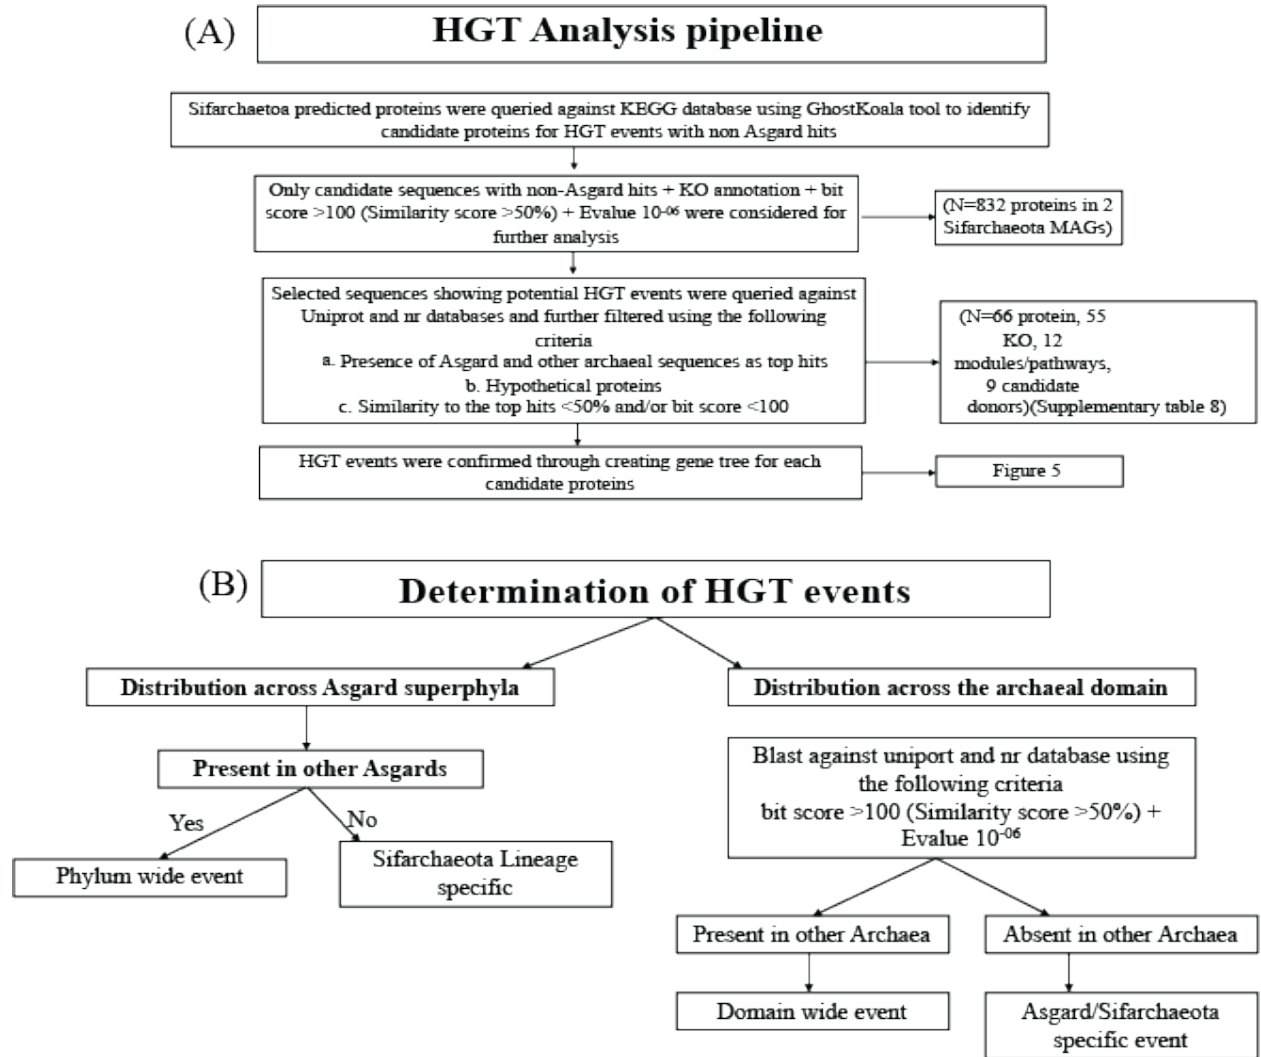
(A)

HGT Analysis pipeline

Sifarchaetoa predicted proteins were queried against KEGG database using GhostKoala tool to identify candidate proteins for HGT events with non Asgard hits

Only candidate sequences with non-Asgard hits + KO annotation + bit score >100 (Similarity score >50%) + Evalue $10^{-06}$ were considered for further analysis

(N=832 proteins in 2 Sifarchaeota MAGs)

Selected sequences showing potential HGT events were queried against Uniprot and nr databases and further filtered using the following criteria
a. Presence of Asgard and other archaeal sequences as top hits
b. Hypothetical proteins
c. Similarity to the top hits <50% and/or bit score <100

(N=66 protein, 55 KO, 12 modules/pathways, 9 candidate donors)(Supplementary table 8)

HGT events were confirmed through creating gene tree for each candidate proteins

Figure 5

(B)

Determination of HGT events

Distribution across Asgard superphyla

Distribution across the archaeal domain

Present in other Asgards

Yes

No

Phylum wide event

Sifarchaeota Lineage specific

Blast against uniport and nr database using the following criteria
bit score >100 (Similarity score >50%) + Evalue $10^{-06}$

Present in other Archaea

Absent in other Archaea

Domain wide event

Asgard/Sifarchaeota specific event